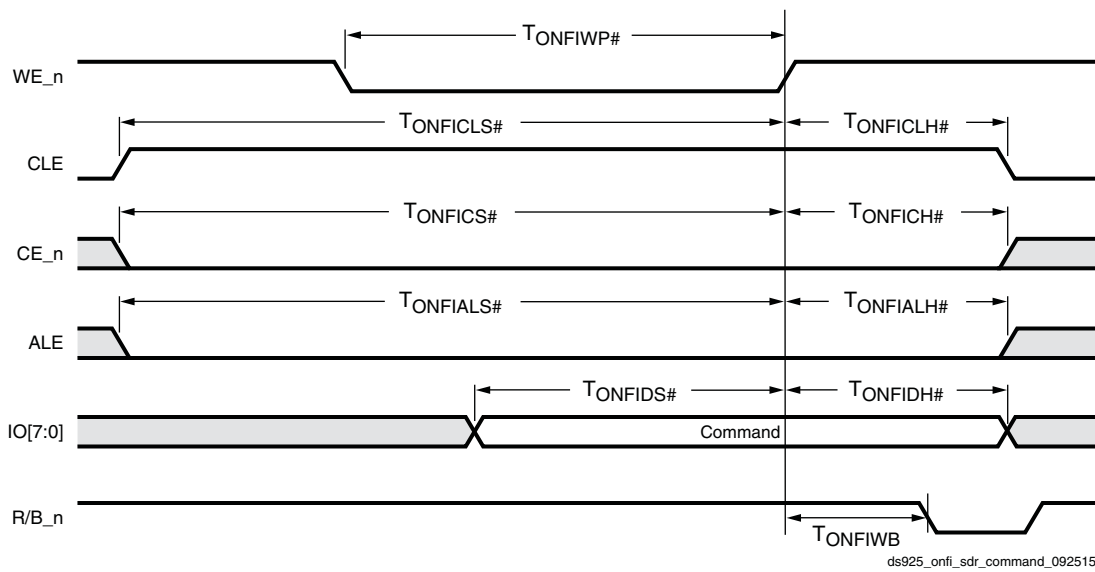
$T_{ONFIWP\#}$

WE_n

$T_{ONFICLS\#}$ $T_{ONFICLH\#}$

CLE

$T_{ONFICS\#}$ $T_{ONFICH\#}$

CE_n

$T_{ONFIALS\#}$ $T_{ONFIALH\#}$

ALE

$T_{ONFIDS\#}$ $T_{ONFIDH\#}$

IO[7:0]

Command

R/B_n

$T_{ONFIWB}$

ds925_onfi_sdr_command_092515